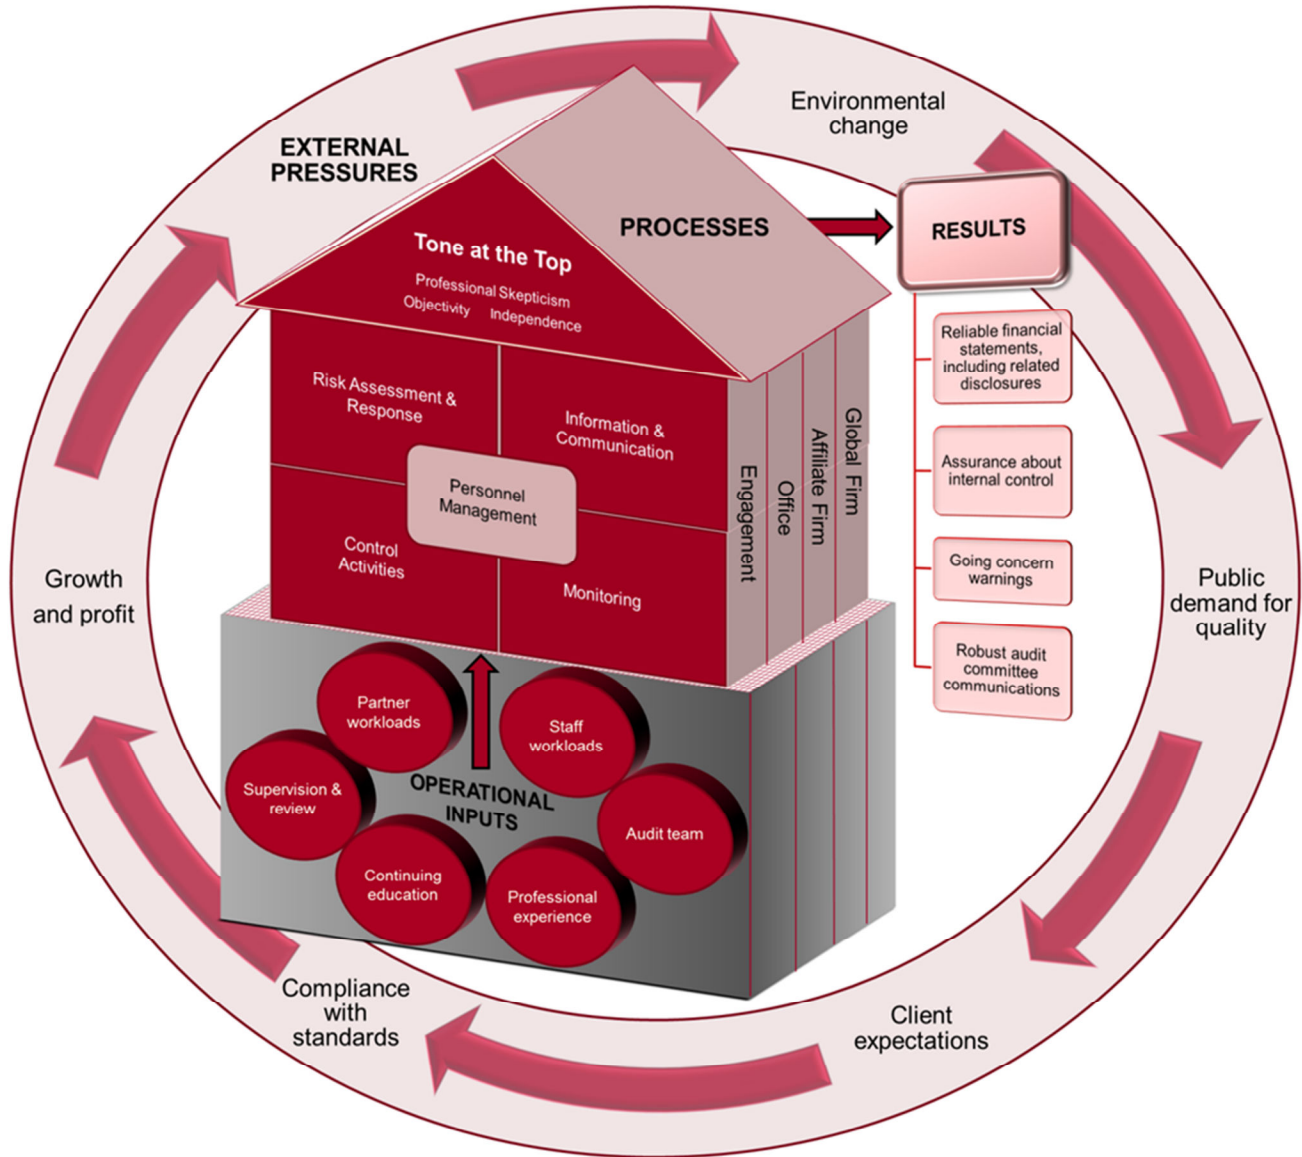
EXTERNAL PRESSURES

Environmental change

PROCESSES

RESULTS

Tone at the Top
Professional Skepticism
Objectivity Independence

Risk Assessment & Response

Information & Communication

Personnel Management

Control Activities

Monitoring

Engagement

Office

Affiliate Firm

Global Firm

Reliable financial statements, including related disclosures

Assurance about internal control

Going concern warnings

Robust audit committee communications

Growth and profit

Public demand for quality

Partner workloads

Staff workloads

Supervision & review

OPERATIONAL INPUTS

Audit team

Continuing education

Professional experience

Compliance with standards

Client expectations